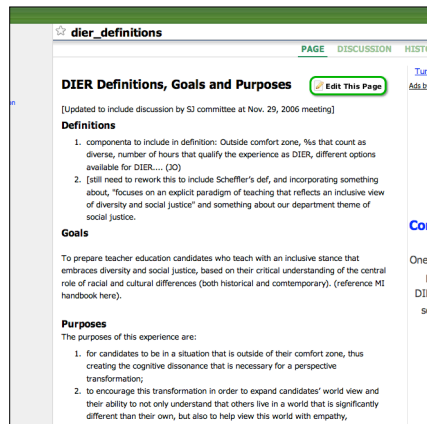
☆ dier_definitions

PAGE DISCUSSION HISTO

DIER Definitions, Goals and Purposes

Edit This Page

[Updated to include discussion by SJ committee at Nov. 29, 2006 meeting]

Definitions

1. componenta to include in definition: Outside comfort zone, %s that count as diverse, number of hours that qualify the experience as DIER, different options available for DIER.... (JO)
2. [still need to rework this to include Scheffler's def, and incorporating something about, "focuses on an explicit paradigm of teaching that reflects an inclusive view of diversity and social justice" and something about our department theme of social justice.

Goals

To prepare teacher education candidates who teach with an inclusive stance that embraces diversity and social justice, based on their critical understanding of the central role of racial and cultural differences (both historical and comtemporary). (reference MI handbook here).

Purposes

The purposes of this experience are:

1. for candidates to be in a situation that is outside of their comfort zone, thus creating the cognitive dissonance that is necessary for a perspective transformation;
2. to encourage this transformation in order to expand candidates' world view and their ability to not only understand that others live in a world that is significantly different than their own, but also to help view this world with empathy,

Tur

Ads b

Co

One

DI

s

n